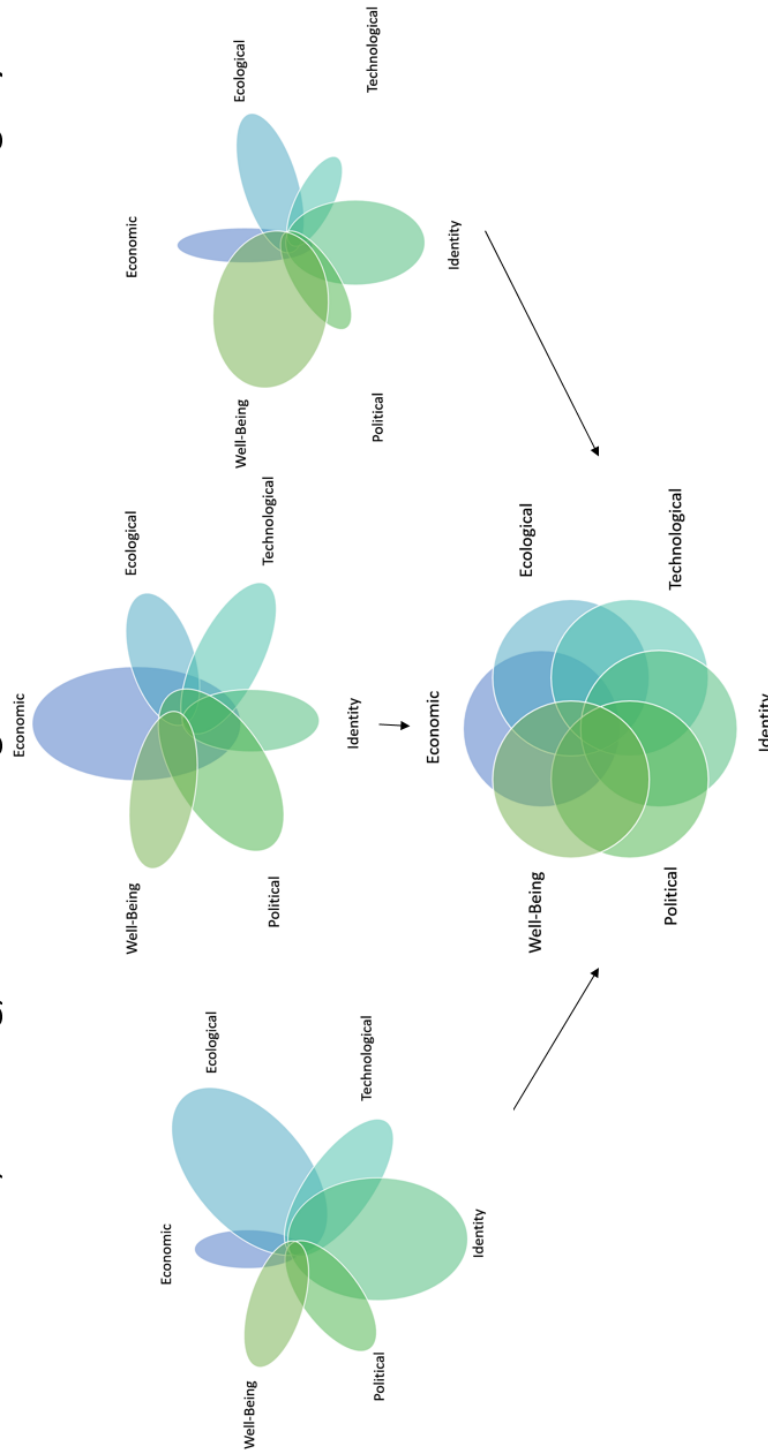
Economic
Ecological
Technological
Identity
Political
Well-Being

Economic
Ecological
Technological
Identity
Political
Well-Being

Economic
Ecological
Technological
Identity
Political
Well-Being

Economic
Ecological
Technological
Identity
Political
Well-Being